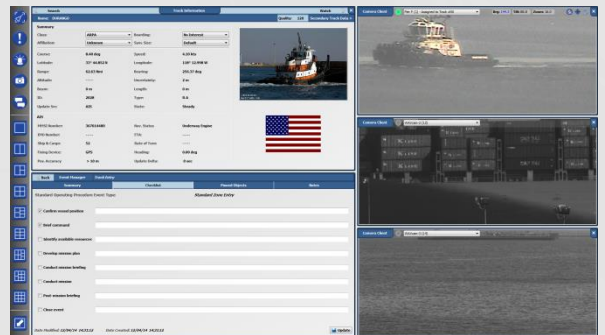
Search
Track Information
Watch
Name: 8480862
Quality: 120
Secondary Track Data

Summary
Class: ARPA
Heading: No Interest
Affiliation: Unknown
Size Class: Default
Course: 8.68 deg
Speed: 4.50 kts
Latitude: 37° 46.8521 N
Longitude: 122° 22.998 W
Range: 63.67 feet
Bearing: 293.37 deg
Altitude: -----
Uncertainty: 0 m
Beam: 0 m
Length: 0 m
ID: 2028
Type: N.A
Update Sec: 405
State: Steady

AIS
MMSI Number: 367024880
Nav. Status: Underway Engine
IMO Number: -----
ETA: -----
Ship & Cargo: 52
Style of Turn: -----
Fixing Sensor: GPS
Heading: 349 deg
Pos. Accuracy: < 10 m
Update Delta: 2sec

Back
Event Manager
Track Entry
Summary
Checklist
Placed Objects
Notes
Standard Operating Procedure Event Type:
Standard Zone Entry
Confirm vessel position
Brief command
Identify available resources
Develop mission plan
Conduct mission briefing
Conduct mission
Post mission briefing
Close event
Date Modified: 12/08/14 14:23:13
Date Created: 12/08/14 14:23:13
Update

Camera Client
Camera Client
Camera Client
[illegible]